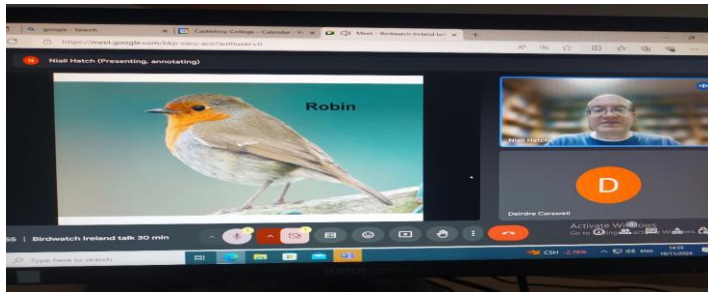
google - Search
Castletroy College - Calendar
Meet - Birdwatch Ireland tal
https://meet.google.com/bkp-varu-aco?authuser=0
Niall Hatch (Presenting, annotating)
Robin
Niall Hatch
D
Deirdre Carswell
Activate Windows
Birdwatch Ireland talk 30 min
Type here to search
CSH -2.78%